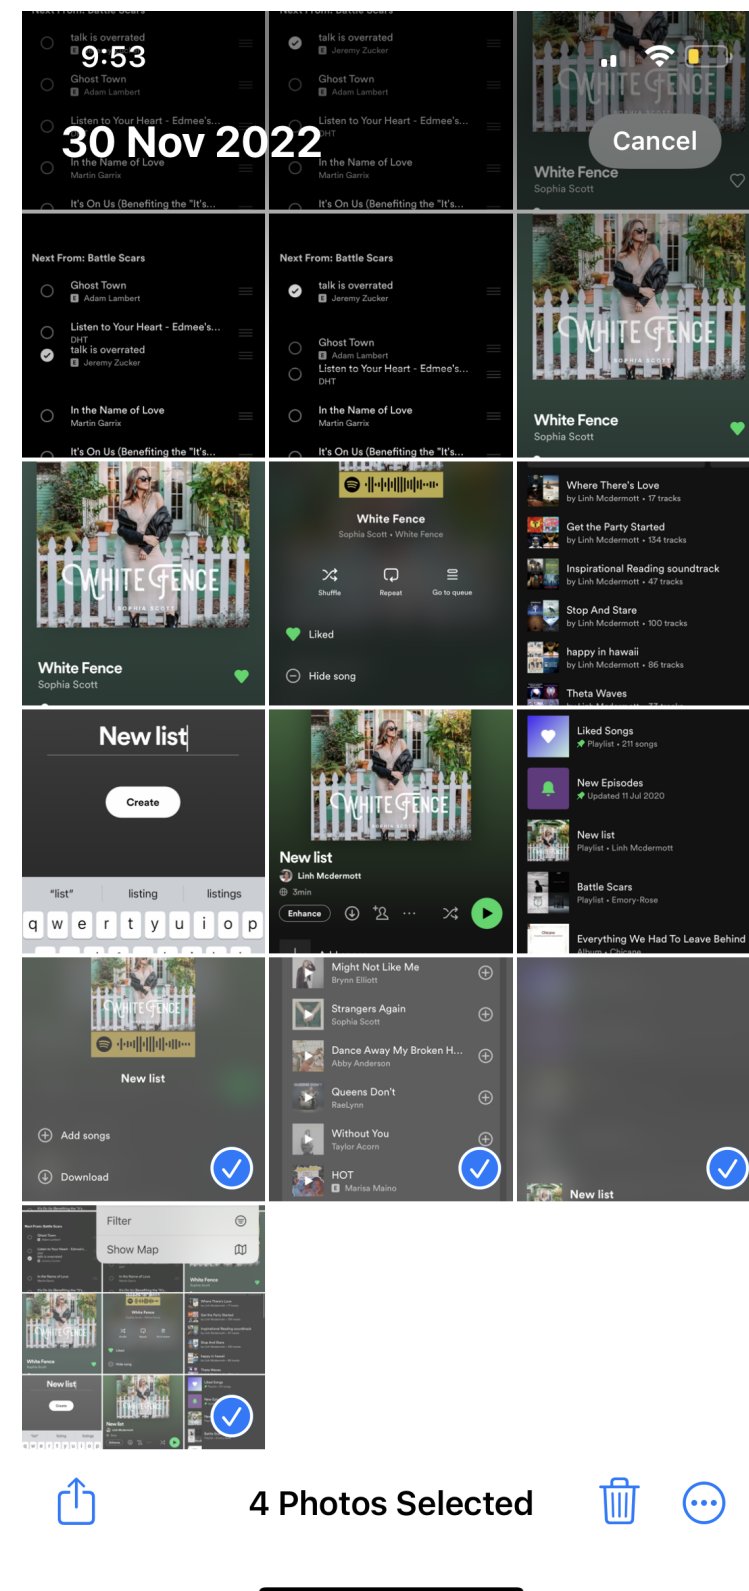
9:53

30 Nov 2022

Cancel

talk is overrated
Jeremy Zucker
Ghost Town
Adam Lambert
Listen to Your Heart - Edmee's...
In the Name of Love
Martin Garrix
It's On Us (Benefiting the "It's...

talk is overrated
Jeremy Zucker
Ghost Town
Adam Lambert
Listen to Your Heart - Edmee's...
DHT
In the Name of Love
Martin Garrix
It's On Us (Benefiting the "It's...

White Fence
Sophia Scott

Next From: Battle Scars
Ghost Town
Adam Lambert
Listen to Your Heart - Edmee's...
DHT
talk is overrated
Jeremy Zucker
In the Name of Love
Martin Garrix
It's On Us (Benefiting the "It's...

Next From: Battle Scars
talk is overrated
Jeremy Zucker
Ghost Town
Adam Lambert
Listen to Your Heart - Edmee's...
DHT
In the Name of Love
Martin Garrix
It's On Us (Benefiting the "It's...

WHITE FENCE
SOPHIA SCOTT
White Fence
Sophia Scott

WHITE FENCE
SOPHIA SCOTT
White Fence
Sophia Scott

White Fence
Sophia Scott • White Fence
Shuffle
Repeat
Go to queue
Liked
Hide song

Where There's Love
by Linh Mcdermott • 17 tracks
Get the Party Started
by Linh Mcdermott • 134 tracks
Inspirational Reading soundtrack
by Linh Mcdermott • 47 tracks
Stop And Stare
by Linh Mcdermott • 100 tracks
happy in hawaii
by Linh Mcdermott • 86 tracks
Theta Waves

New list
Create
"list"
listing
listings
q w e r t y u i o p

WHITE FENCE
New list
Linh Mcdermott
3min
Enhance

Liked Songs
Playlist • 211 songs
New Episodes
Updated 11 Jul 2020
New list
Playlist • Linh Mcdermott
Battle Scars
Playlist • Emory-Rose
Everything We Had To Leave Behind
Album • Chicane

WHITE FENCE
New list
Add songs
Download

Might Not Like Me
Brynn Elliott
Strangers Again
Sophia Scott
Dance Away My Broken H...
Abby Anderson
Queens Don't
RaeLynn
Without You
Taylor Acorn
HOT
Marisa Maino

New list

Filter
Show Map

4 Photos Selected